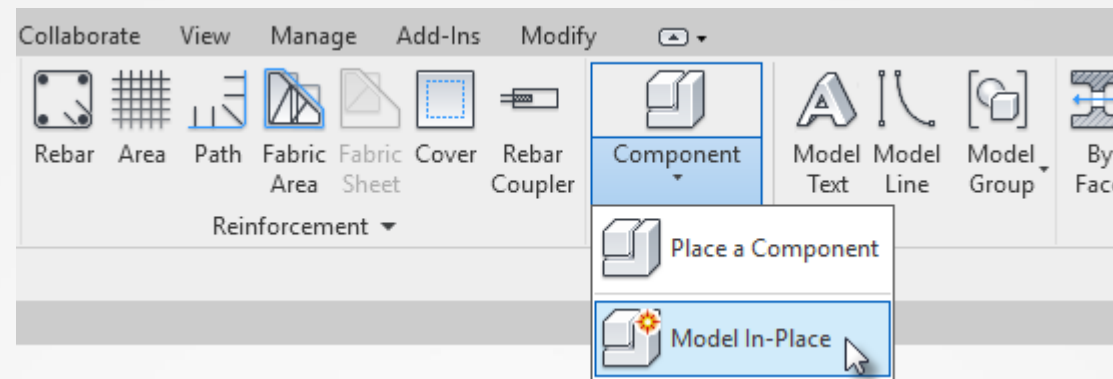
Collaborate View Manage Add-Ins Modify

Rebar Area Path Fabric Area Fabric Sheet Cover Rebar Coupler

Reinforcement ▾

Component ▾

Model Text Model Line Model Group By Face

Place a Component

Model In-Place